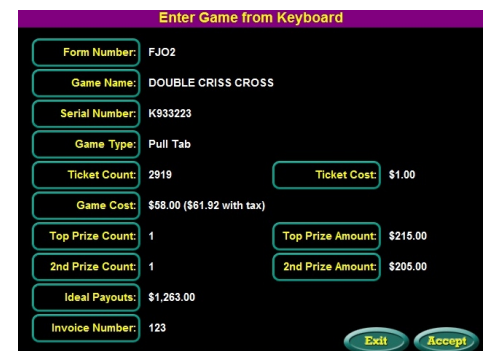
Enter Game from Keyboard

Form Number: FJO2

Game Name: DOUBLE CRISS CROSS

Serial Number: K933223

Game Type: Pull Tab

Ticket Count: 2919

Ticket Cost: $1.00

Game Cost: $58.00 ($61.92 with tax)

Top Prize Count: 1

Top Prize Amount: $215.00

2nd Prize Count: 1

2nd Prize Amount: $205.00

Ideal Payouts: $1,263.00

Invoice Number: 123

Exit

Accept